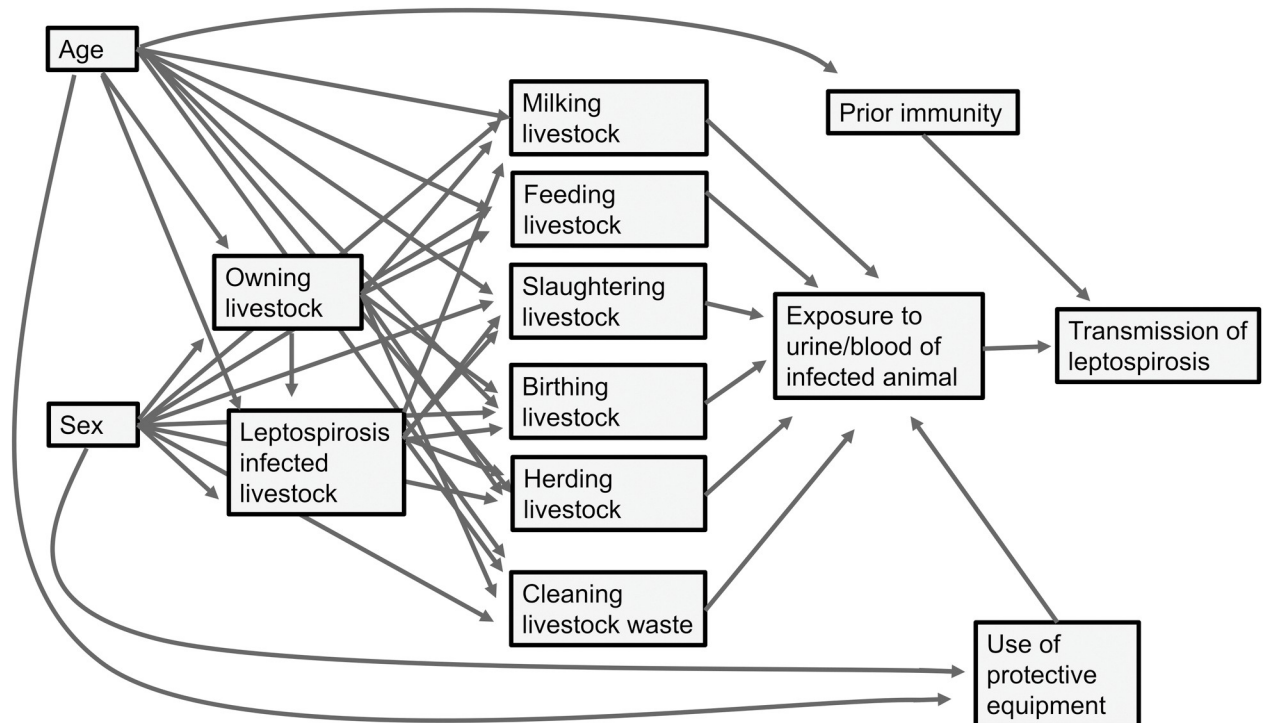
Age

Sex

Owning livestock

Leptospirosis infected livestock

Milking livestock

Feeding livestock

Slaughtering livestock

Birthing livestock

Herding livestock

Cleaning livestock waste

Prior immunity

Exposure to urine/blood of infected animal

Transmission of leptospirosis

Use of protective equipment